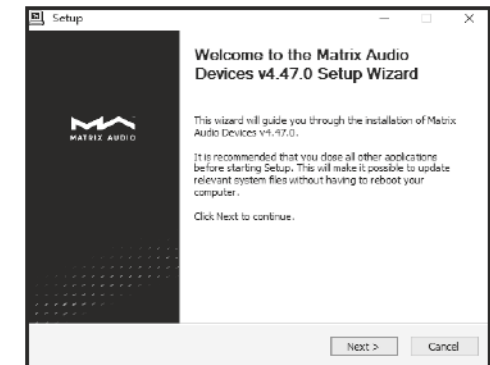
Setup

Welcome to the Matrix Audio Devices v4.47.0 Setup Wizard

MATRIX AUDIO

This wizard will guide you through the installation of Matrix Audio Devices v4.47.0.

It is recommended that you close all other applications before starting Setup. This will make it possible to update relevant system files without having to reboot your computer.

Click Next to continue.

Next >

Cancel